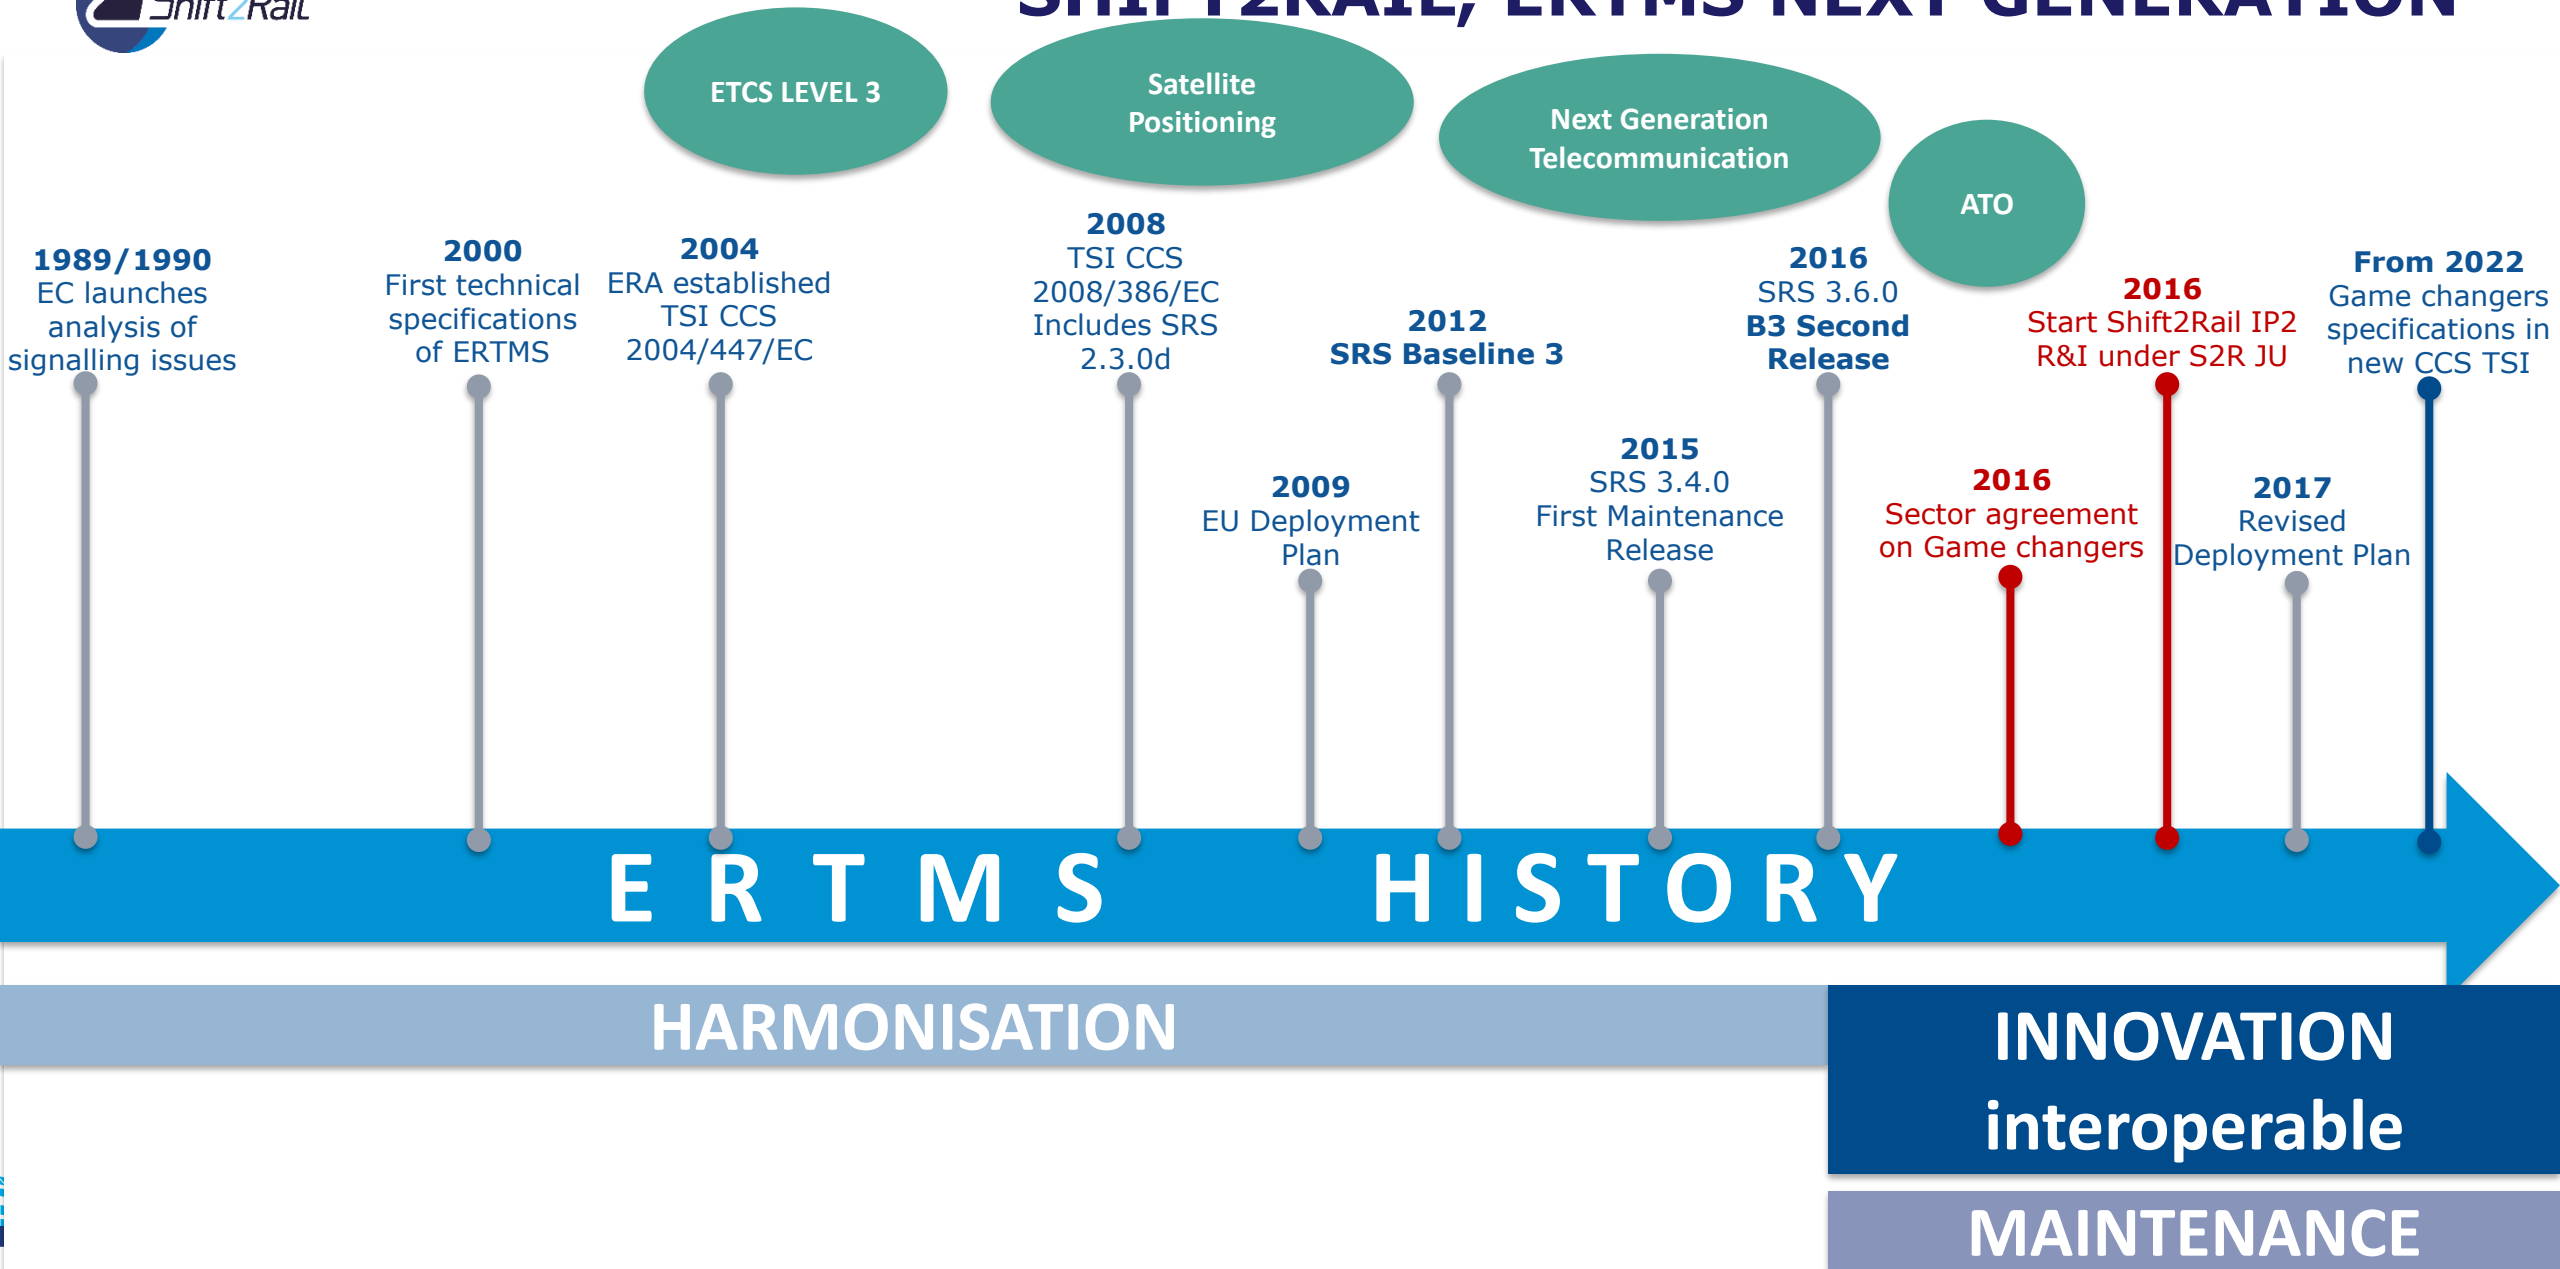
Shift2Rail

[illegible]

ETCS LEVEL 3

Satellite Positioning

Next Generation Telecommunication

ATO

1989/1990
EC launches analysis of signalling issues

2000
First technical specifications of ERTMS

2004
ERA established TSI CCS 2004/447/EC

2008
TSI CCS 2008/386/EC Includes SRS 2.3.0d

2009
EU Deployment Plan

2012
SRS Baseline 3

2015
SRS 3.4.0 First Maintenance Release

2016
SRS 3.6.0 B3 Second Release

2016
Sector agreement on Game changers

2016
Start Shift2Rail IP2 R&I under S2R JU

2017
Revised Deployment Plan

From 2022
Game changers specifications in new CCS TSI

E R T M S HISTORY

HARMONISATION

INNOVATION interoperable

MAINTENANCE